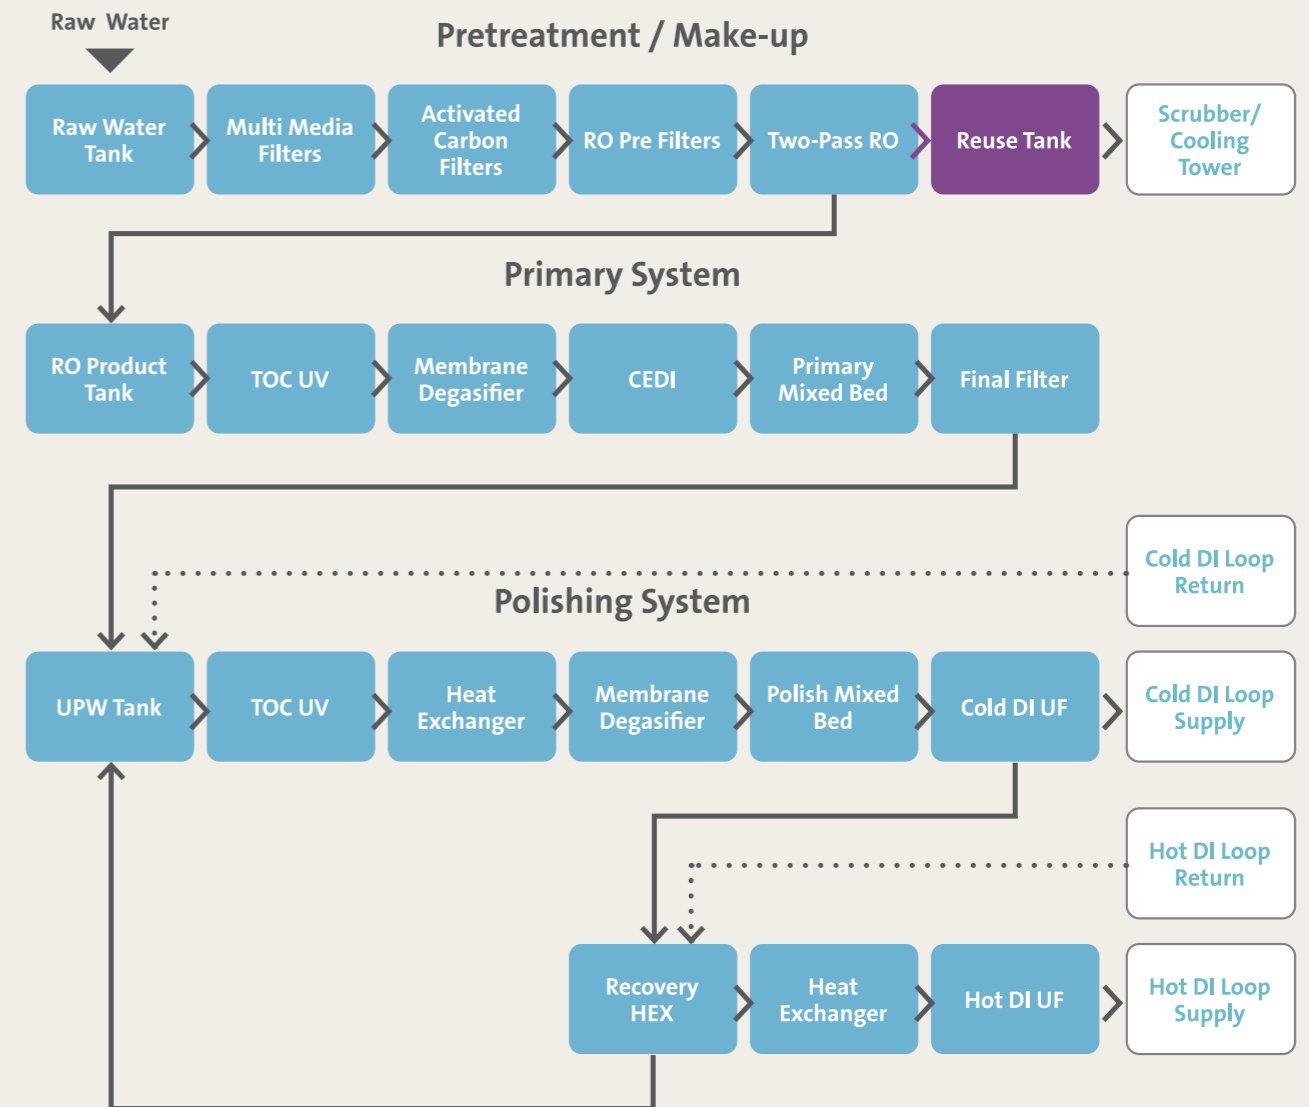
Raw Water

Pretreatment / Make-up

Raw Water Tank

Multi Media Filters

Activated Carbon Filters

RO Pre Filters

Two-Pass RO

Reuse Tank

Scrubber/ Cooling Tower

Primary System

RO Product Tank

TOC UV

Membrane Degasifier

CEDI

Primary Mixed Bed

Final Filter

Cold DI Loop Return

Polishing System

UPW Tank

TOC UV

Heat Exchanger

Membrane Degasifier

Polish Mixed Bed

Cold DI UF

Cold DI Loop Supply

Hot DI Loop Return

Recovery HEX

Heat Exchanger

Hot DI UF

Hot DI Loop Supply